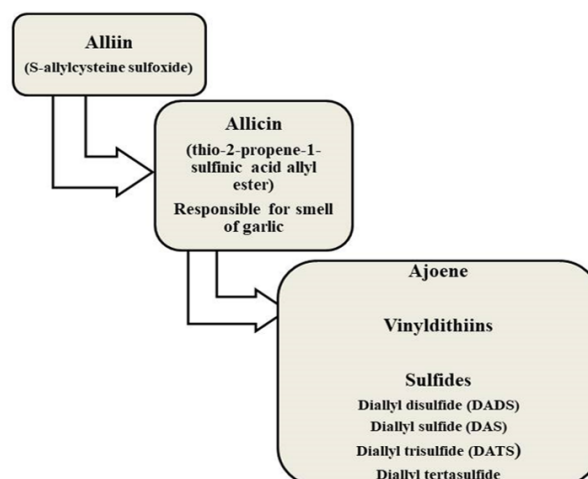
Alliin
(S-allylcysteine sulfoxide)

Allicin
(thio-2-propene-1-sulfinic acid allyl ester)
Responsible for smell of garlic

Ajoene

Vinyldithiins

Sulfides
Diallyl disulfide (DADS)
Diallyl sulfide (DAS)
Diallyl trisulfide (DATS)
Diallyl tertasulfide